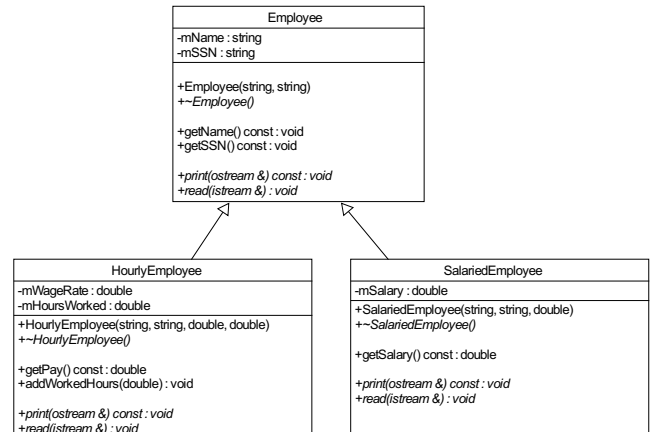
Employee

-mName : string
-mSSN : string

+Employee(string, string)
+~Employee()

+getName() const : void
+getSSN() const : void

+print(ostream &) const : void
+read(istream &) : void

HourlyEmployee

-mWageRate : double
-mHoursWorked : double

+HourlyEmployee(string, string, double, double)
+~HourlyEmployee()

+getPay() const : double
+addWorkedHours(double) : void

+print(ostream &) const : void
+read(istream &) : void

SalariedEmployee

-mSalary : double

+SalariedEmployee(string, string, double)
+~SalariedEmployee()

+getSalary() const : double

+print(ostream &) const : void
+read(istream &) : void